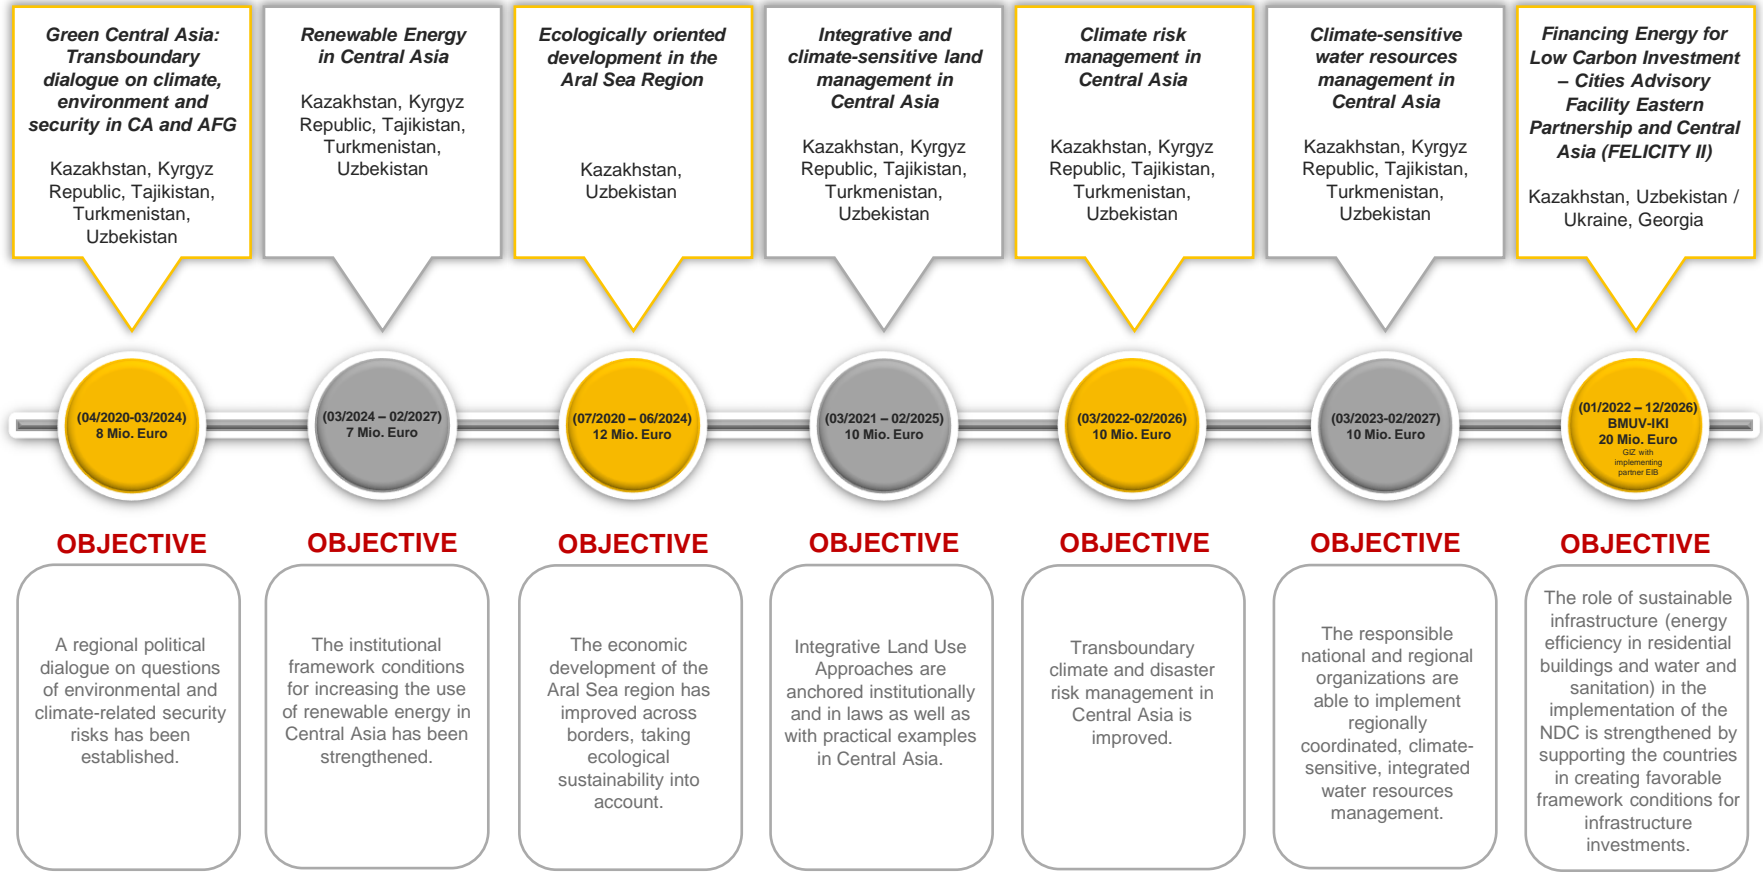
Green Central Asia: Transboundary dialogue on climate, environment and security in CA and AFG

Kazakhstan, Kyrgyz Republic, Tajikistan, Turkmenistan, Uzbekistan

(04/2020-03/2024)
8 Mio. Euro

OBJECTIVE

A regional political dialogue on questions of environmental and climate-related security risks has been established.

Renewable Energy in Central Asia

Kazakhstan, Kyrgyz Republic, Tajikistan, Turkmenistan, Uzbekistan

(03/2024 – 02/2027)
7 Mio. Euro

OBJECTIVE

The institutional framework conditions for increasing the use of renewable energy in Central Asia has been strengthened.

Ecologically oriented development in the Aral Sea Region

Kazakhstan, Uzbekistan

(07/2020 – 06/2024)
12 Mio. Euro

OBJECTIVE

The economic development of the Aral Sea region has improved across borders, taking ecological sustainability into account.

Integrative and climate-sensitive land management in Central Asia

Kazakhstan, Kyrgyz Republic, Tajikistan, Turkmenistan, Uzbekistan

(03/2021 – 02/2025)
10 Mio. Euro

OBJECTIVE

Integrative Land Use Approaches are anchored institutionally and in laws as well as with practical examples in Central Asia.

Climate risk management in Central Asia

Kazakhstan, Kyrgyz Republic, Tajikistan, Turkmenistan, Uzbekistan

(03/2022-02/2026)
10 Mio. Euro

OBJECTIVE

Transboundary climate and disaster risk management in Central Asia is improved.

Climate-sensitive water resources management in Central Asia

Kazakhstan, Kyrgyz Republic, Tajikistan, Turkmenistan, Uzbekistan

(03/2023-02/2027)
10 Mio. Euro

OBJECTIVE

The responsible national and regional organizations are able to implement regionally coordinated, climate-sensitive, integrated water resources management.

Financing Energy for Low Carbon Investment – Cities Advisory Facility Eastern Partnership and Central Asia (FELICITY II)

Kazakhstan, Uzbekistan / Ukraine, Georgia

(01/2022 – 12/2026)
BMUV-IKI
20 Mio. Euro
GIZ with implementing partner EIB

OBJECTIVE

The role of sustainable infrastructure (energy efficiency in residential buildings and water and sanitation) in the implementation of the NDC is strengthened by supporting the countries in creating favorable framework conditions for infrastructure investments.